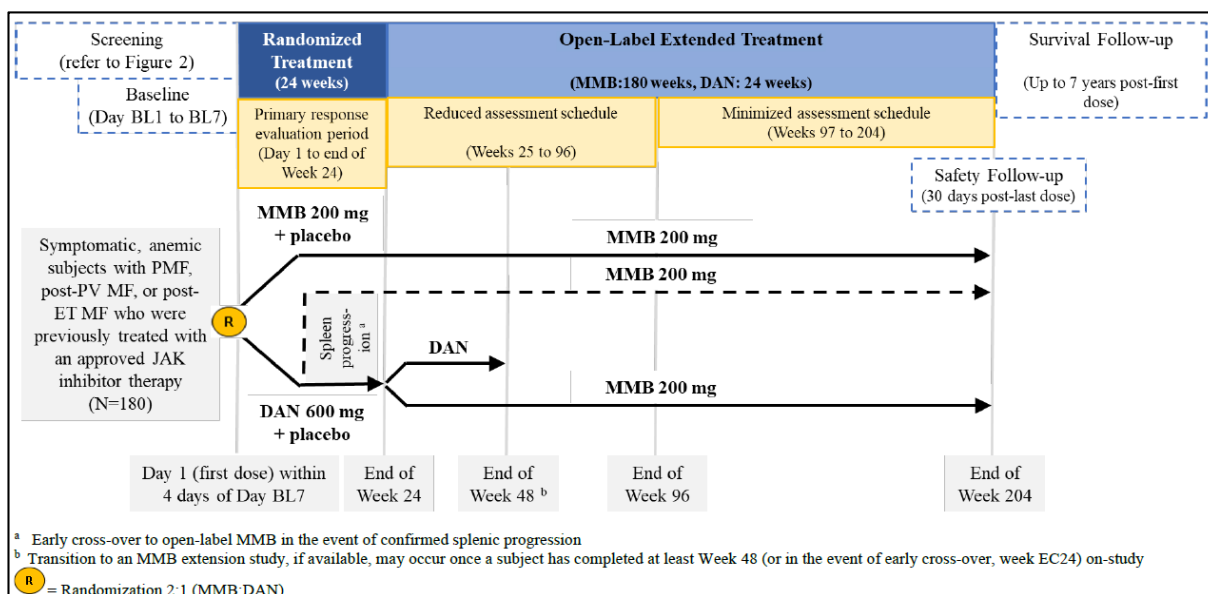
Screening (refer to Figure 2)

Baseline (Day BL1 to BL7)

Randomized Treatment (24 weeks)

Open-Label Extended Treatment

(MMB:180 weeks, DAN: 24 weeks)

Survival Follow-up

(Up to 7 years post-first dose)

Primary response evaluation period (Day 1 to end of Week 24)

Reduced assessment schedule

(Weeks 25 to 96)

Minimized assessment schedule (Weeks 97 to 204)

Safety Follow-up (30 days post-last dose)

MMB 200 mg + placebo

MMB 200 mg

MMB 200 mg

Symptomatic, anemic subjects with PMF, post-PV MF, or post-ET MF who were previously treated with an approved JAK inhibitor therapy (N=180)

R

Spleen progression $^{a}$

DAN

MMB 200 mg

DAN 600 mg + placebo

Day 1 (first dose) within 4 days of Day BL7

End of Week 24

End of Week 48 $^{b}$

End of Week 96

End of Week 204

$^{a}$ Early cross-over to open-label MMB in the event of confirmed splenic progression

$^{b}$ Transition to an MMB extension study, if available, may occur once a subject has completed at least Week 48 (or in the event of early cross-over, week EC24) on-study

R = Randomization 2:1 (MMB:DAN)